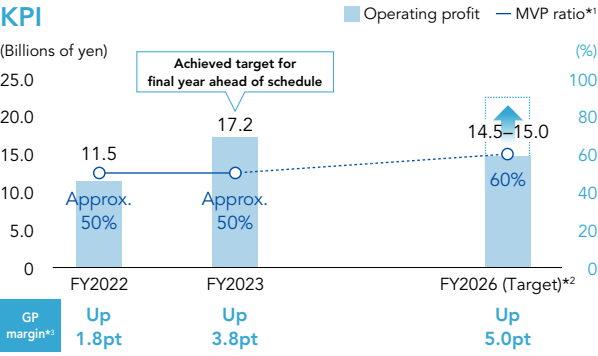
KPI

Operating profit — MVP ratio*1

(Billions of yen)

(%)

25.0 20.0 15.0 10.0 5.0 0

100 80 60 40 20 0

Achieved target for final year ahead of schedule

11.5

17.2

14.5–15.0

Approx. 50%

Approx. 50%

60%

FY2022

FY2023

FY2026 (Target)*2

GP margin*3

Up 1.8pt

Up 3.8pt

Up 5.0pt